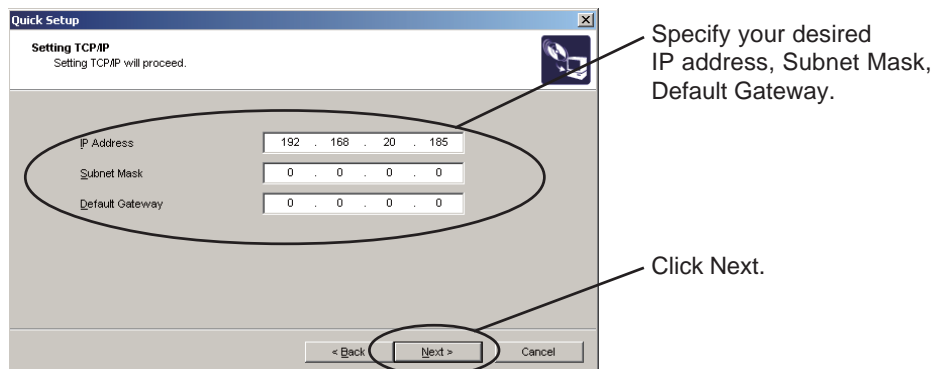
Quick Setup

Setting TCP/IP
Setting TCP/IP will proceed.

IP Address 192 . 168 . 20 . 185
Subnet Mask 0 . 0 . 0 . 0
Default Gateway 0 . 0 . 0 . 0

< Back Next > Cancel

Specify your desired IP address, Subnet Mask, Default Gateway.

Click Next.